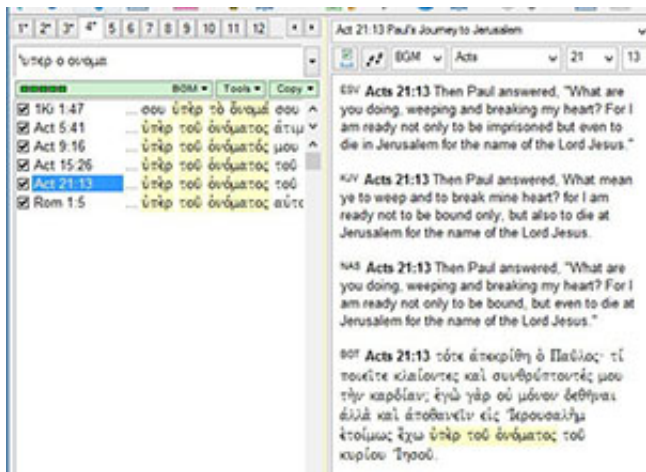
1° 2° 3° 4° 5 6 7 8 9 10 11 12

Act 21:13 Paul's Journey to Jerusalem

ὑπερ ο ονομα

BGM ▾ Tools ▾ Copy ▾

BGM ▾ Acts 21 13

| | |
|---|---|
| ☑ 1Ki 1:47 | ... σου ὑπὲρ τὸ ὄνομά σου |
| ☑ Act 5:41 | ... ὑπὲρ τοῦ ὀνόματος ἀτιμ |
| ☑ Act 9:16 | ... ὑπὲρ τοῦ ὀνόματός μου |
| ☑ Act 15:26 | ... ὑπὲρ τοῦ ὀνόματος τοῦ |
| ☑ Act 21:13 | ... ὑπὲρ τοῦ ὀνόματος τοῦ |
| ☑ Rom 1:5 | ... ὑπὲρ τοῦ ὀνόματος αὐτο |

ESV Acts 21:13 Then Paul answered, "What are you doing, weeping and breaking my heart? For I am ready not only to be imprisoned but even to die in Jerusalem for the name of the Lord Jesus."

KJV Acts 21:13 Then Paul answered, What mean ye to weep and to break mine heart? for I am ready not to be bound only, but also to die at Jerusalem for the name of the Lord Jesus.

NAS Acts 21:13 Then Paul answered, "What are you doing, weeping and breaking my heart? For I am ready not only to be bound, but even to die at Jerusalem for the name of the Lord Jesus."

BGT Acts 21:13 τότε ἀπεκρίθη ὁ Παῦλος· τί ποιεῖτε κλαίοντες καὶ συνθρύπτοντές μου τὴν καρδίαν; ἐγὼ γὰρ οὐ μόνον δεθῆναι ἀλλὰ καὶ ἀποθανεῖν εἰς Ἰερουσαλὴμ ἑτοίμως ἔχω ὑπὲρ τοῦ ὀνόματος τοῦ κυρίου Ἰησοῦ.